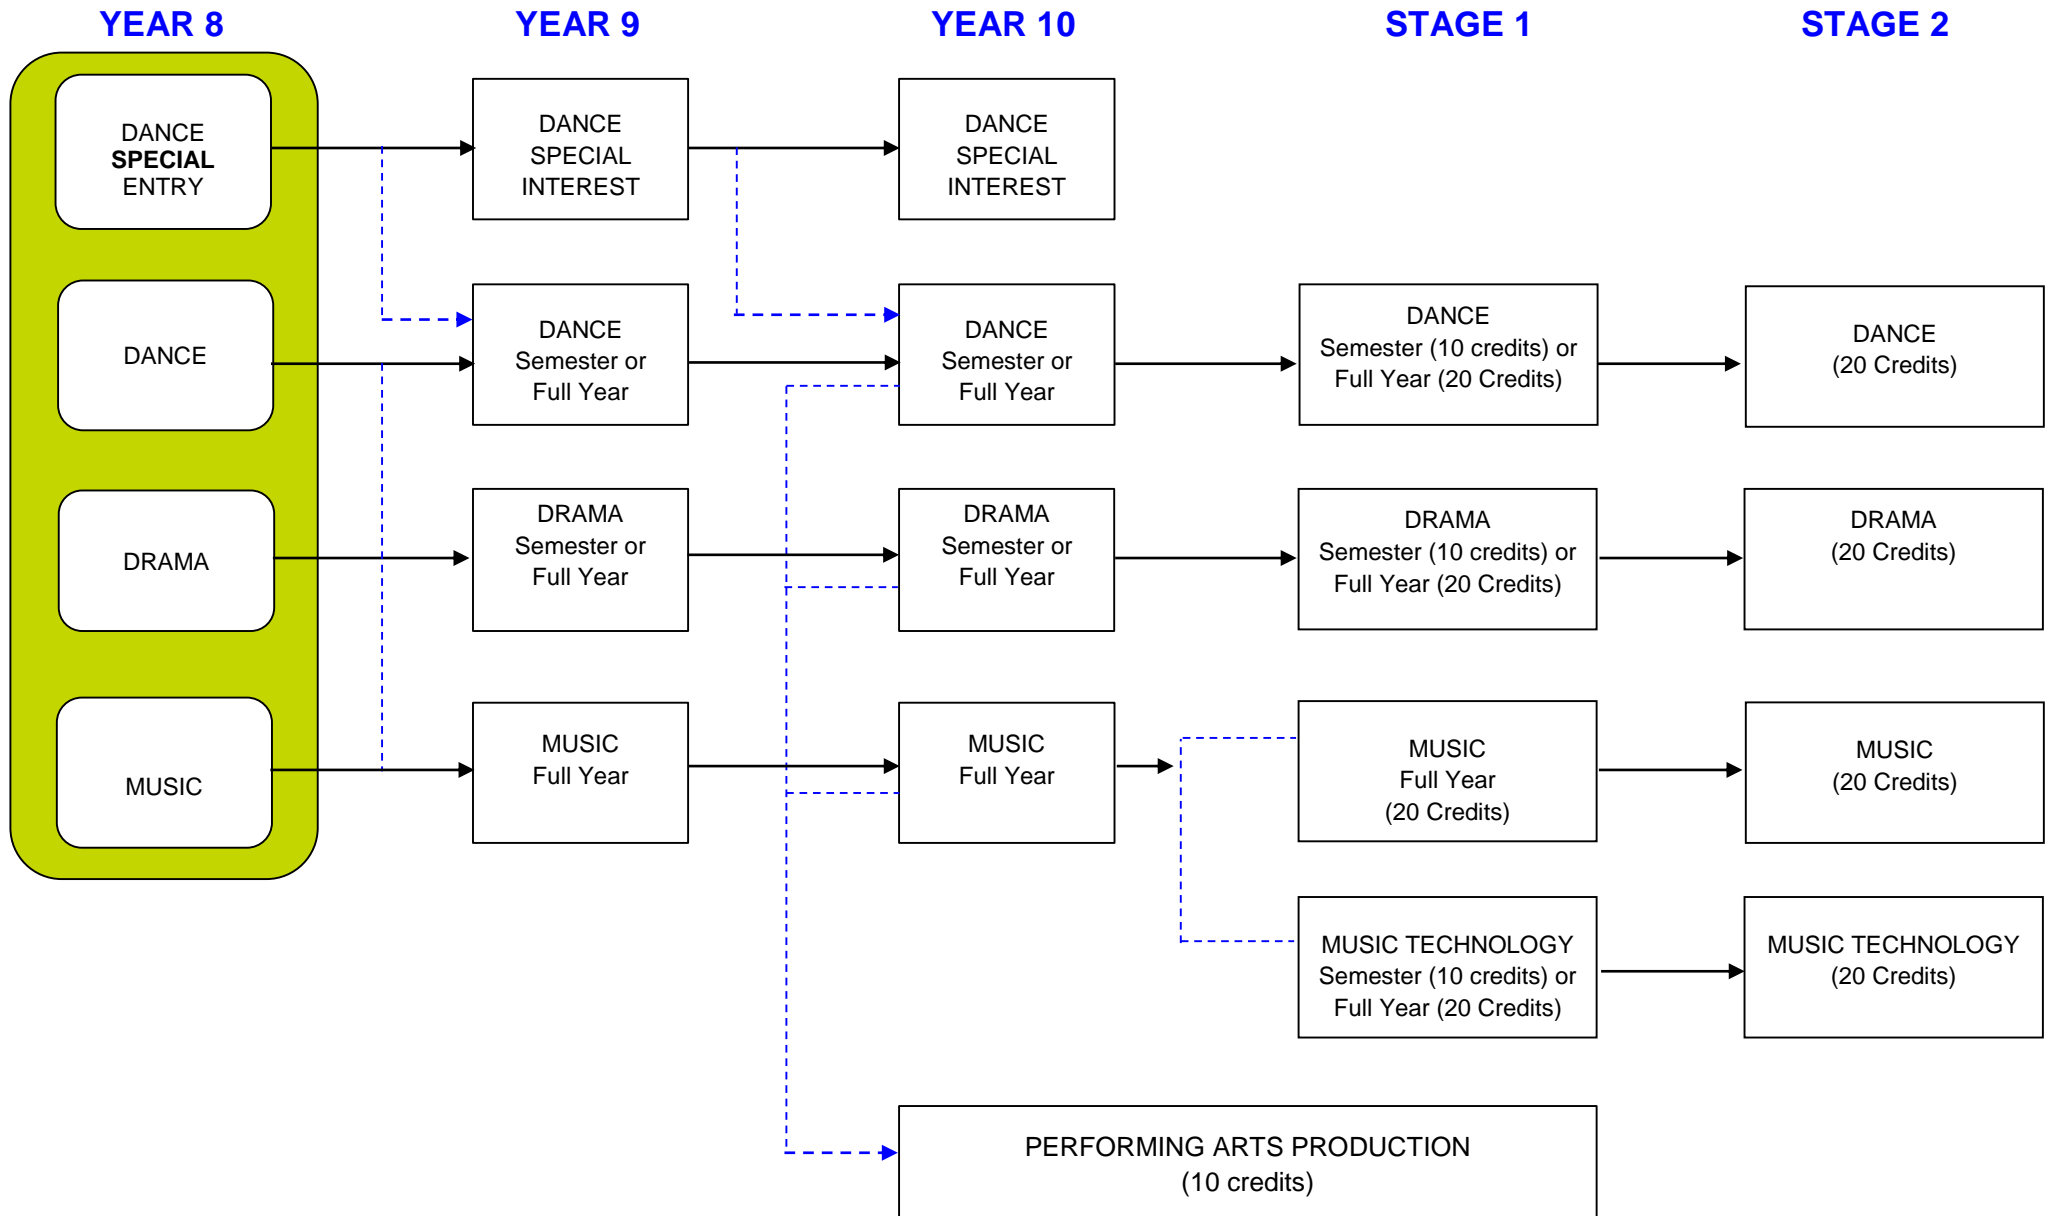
YEAR 8

YEAR 9

YEAR 10

STAGE 1

STAGE 2

DANCE **SPECIAL** ENTRY

DANCE

DRAMA

MUSIC

DANCE SPECIAL INTEREST

DANCE Semester or Full Year

DRAMA Semester or Full Year

MUSIC Full Year

DANCE SPECIAL INTEREST

DANCE Semester or Full Year

DRAMA Semester or Full Year

MUSIC Full Year

DANCE Semester (10 credits) or Full Year (20 Credits)

DRAMA Semester (10 credits) or Full Year (20 Credits)

MUSIC Full Year (20 Credits)

MUSIC TECHNOLOGY Semester (10 credits) or Full Year (20 Credits)

DANCE (20 Credits)

DRAMA (20 Credits)

MUSIC (20 Credits)

MUSIC TECHNOLOGY (20 Credits)

PERFORMING ARTS PRODUCTION (10 credits)